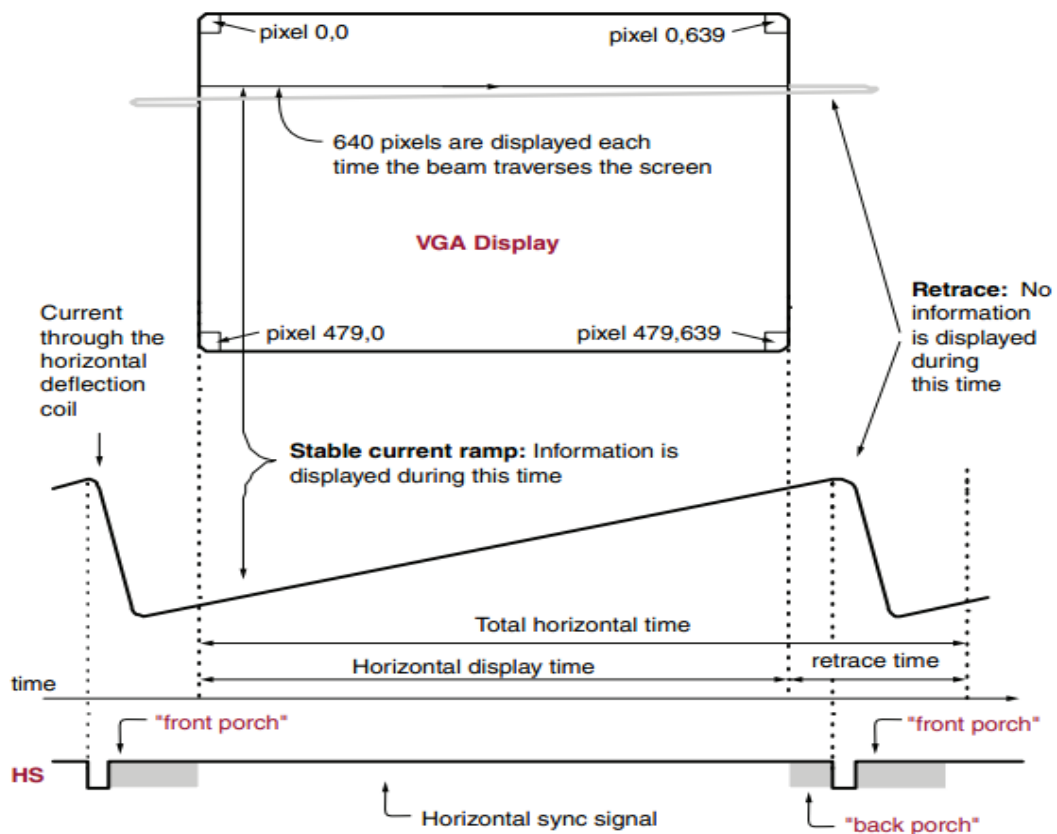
pixel 0,0

pixel 0,639

640 pixels are displayed each time the beam traverses the screen

VGA Display

Current through the horizontal deflection coil

pixel 479,0

pixel 479,639

Retrace: No information is displayed during this time

Stable current ramp: Information is displayed during this time

Total horizontal time

Horizontal display time

retrace time

time

"front porch"

"front porch"

HS

Horizontal sync signal

"back porch"